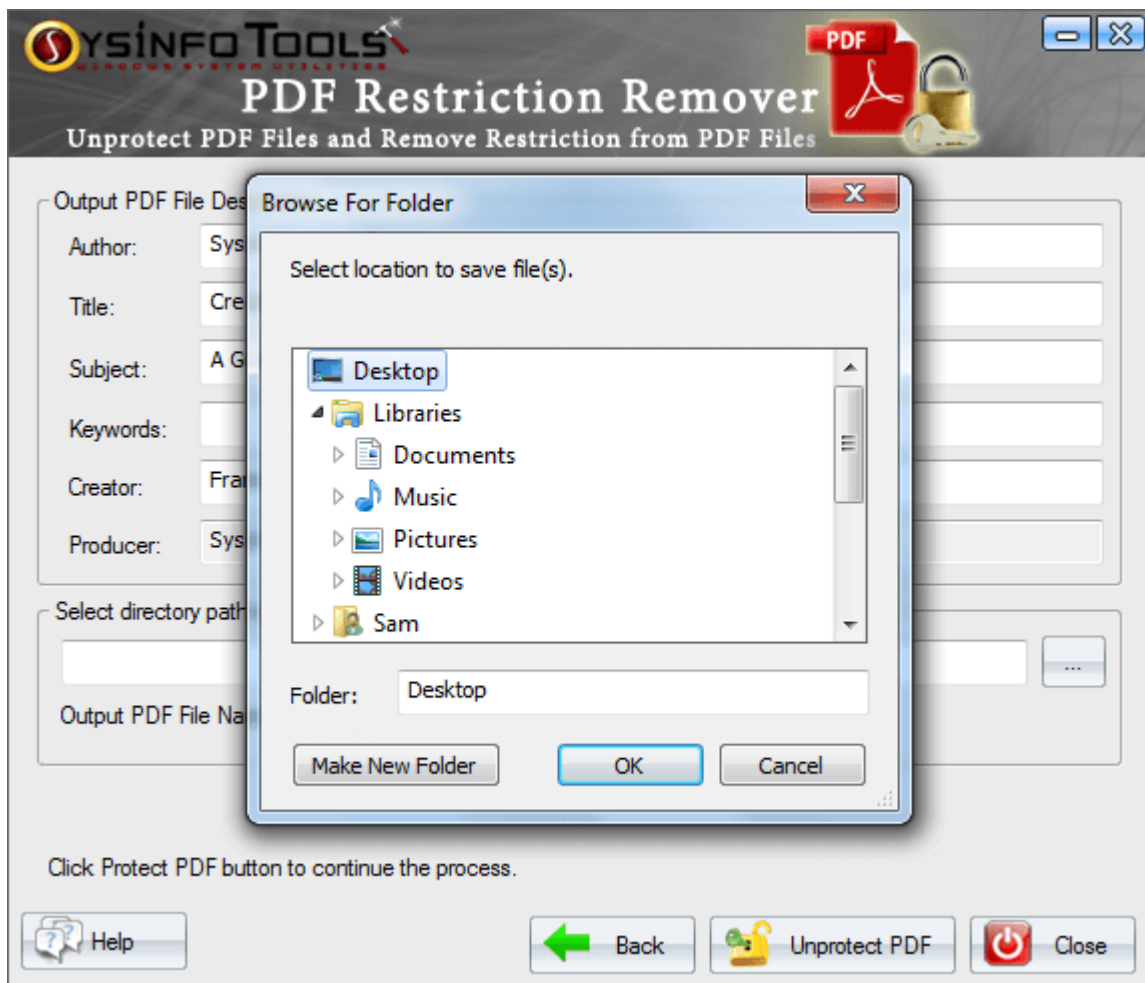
SYSINFO TOOLS
WINDOWS SYSTEM UTILITIES
PDF Restriction Remover
Unprotect PDF Files and Remove Restriction from PDF Files
PDF

Output PDF File Des
Author: Sys
Title: Cre
Subject: A G
Keywords:
Creator: Fra
Producer: Sys

Select directory path
...
Output PDF File Na

Browse For Folder
Select location to save file(s).
Desktop
Libraries
Documents
Music
Pictures
Videos
Sam
Folder: Desktop
Make New Folder
OK
Cancel

Click Protect PDF button to continue the process.

Help
Back
Unprotect PDF
Close